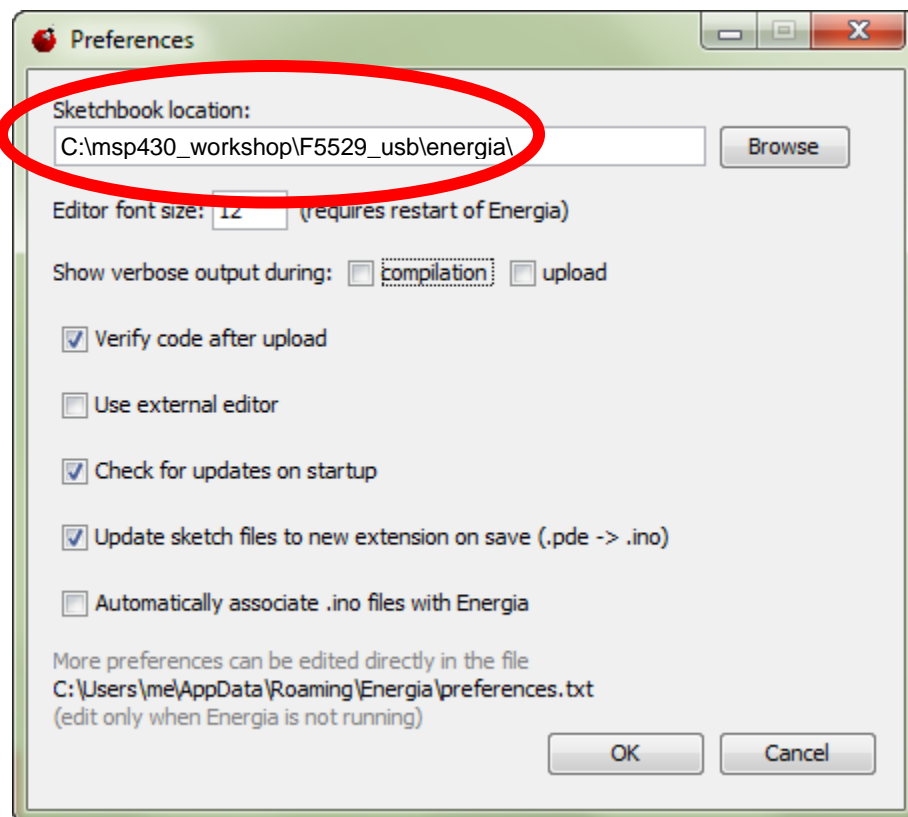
Preferences

Sketchbook location:
C:\msp430_workshop\F5529_usb\energia\
Browse

Editor font size: 12 (requires restart of Energia)

Show verbose output during: compilation upload

Verify code after upload

Use external editor

Check for updates on startup

Update sketch files to new extension on save (.pde -> .ino)

Automatically associate .ino files with Energia

More preferences can be edited directly in the file
C:\Users\me\AppData\Roaming\Energia\preferences.txt
(edit only when Energia is not running)

OK
Cancel